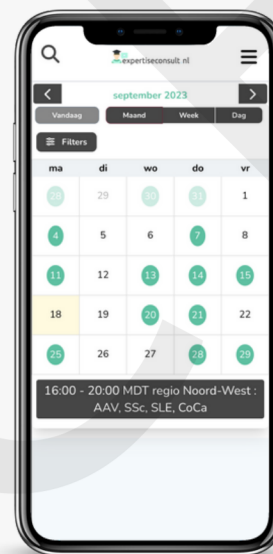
expertiseconsult.nl

september 2023

Vandaag

Maand

Week

Dag

Filters

| ma | di | wo | do | vr |
|---|---|---|---|---|
| 28 | 29 | 30 | 31 | 1 |
| 4 | 5 | 6 | 7 | 8 |
| 11 | 12 | 13 | 14 | 15 |
| 18 | 19 | 20 | 21 | 22 |
| 25 | 26 | 27 | 28 | 29 |

16:00 - 20:00 MDT regio Noord-West : AAV, SSc, SLE, CoCa